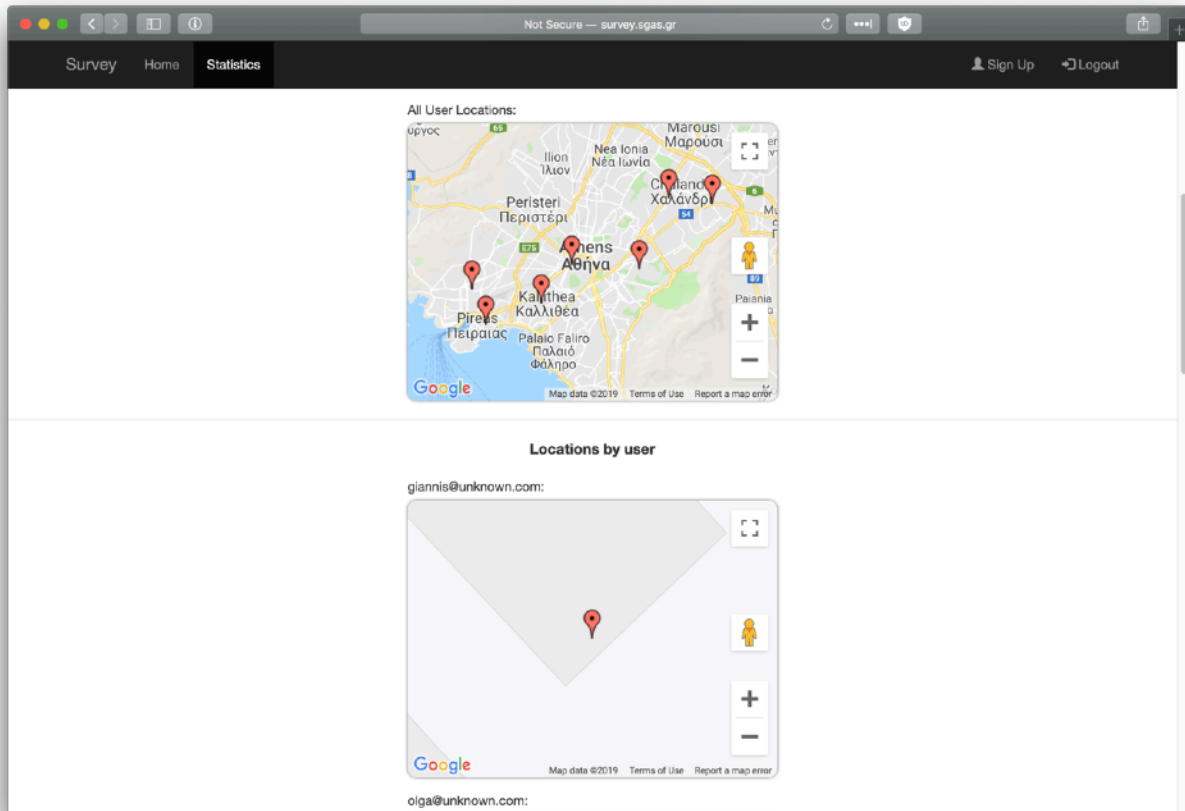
Not Secure — survey.sgas.gr

Survey Home Statistics

Sign Up Logout

All User Locations:

ύργος
Marousi
Μαρούσι
Nea Ionia
Νέα Ιωνία
Ilion
Ίλιον
Chalandri
Χαλάνδρι
Peristeri
Περιστέρι
Athens
Αθήνα
Kallithea
Καλλιθέα
Piraeus
Πειραιάς
Palaio Faliro
Παλαιό
Φάληρο
Paiania
E75
54
6
89

Google
Map data ©2019 Terms of Use Report a map error

Locations by user

giannis@unknown.com:

Google
Map data ©2019 Terms of Use Report a map error

olga@unknown.com: